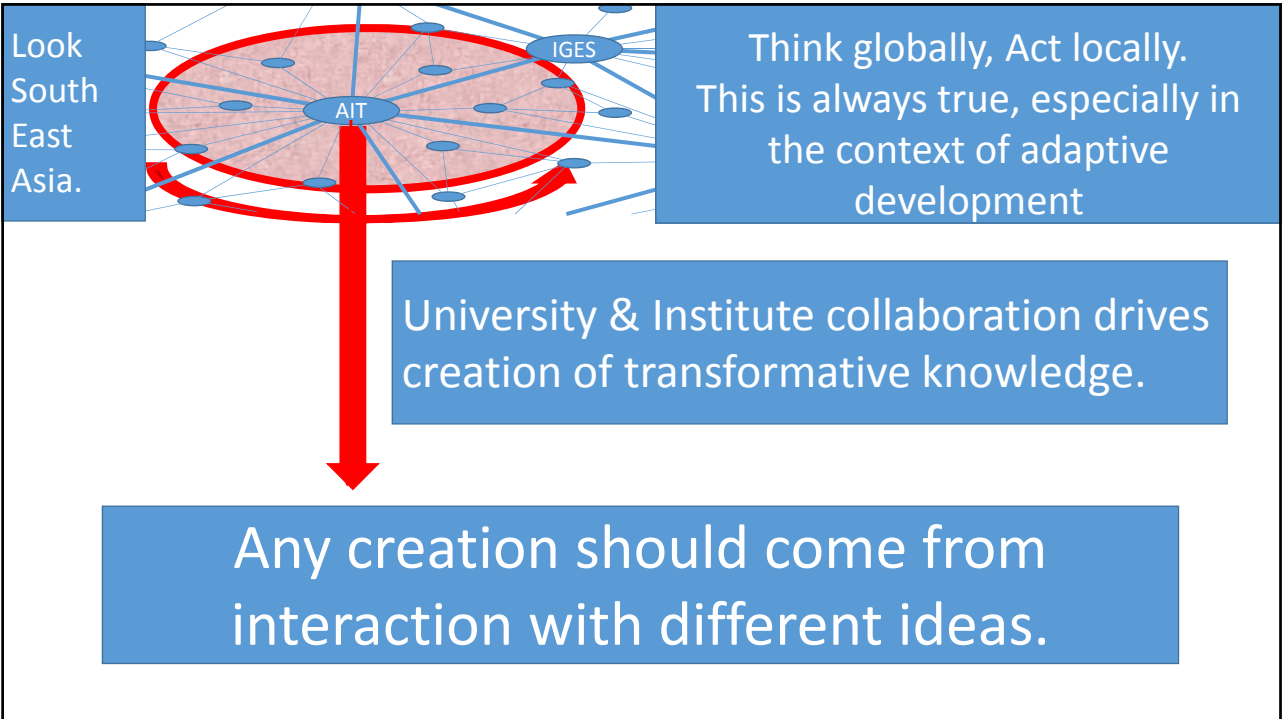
Look South East Asia.

IGES

AIT

Think globally, Act locally. This is always true, especially in the context of adaptive development

University & Institute collaboration drives creation of transformative knowledge.

Any creation should come from interaction with different ideas.